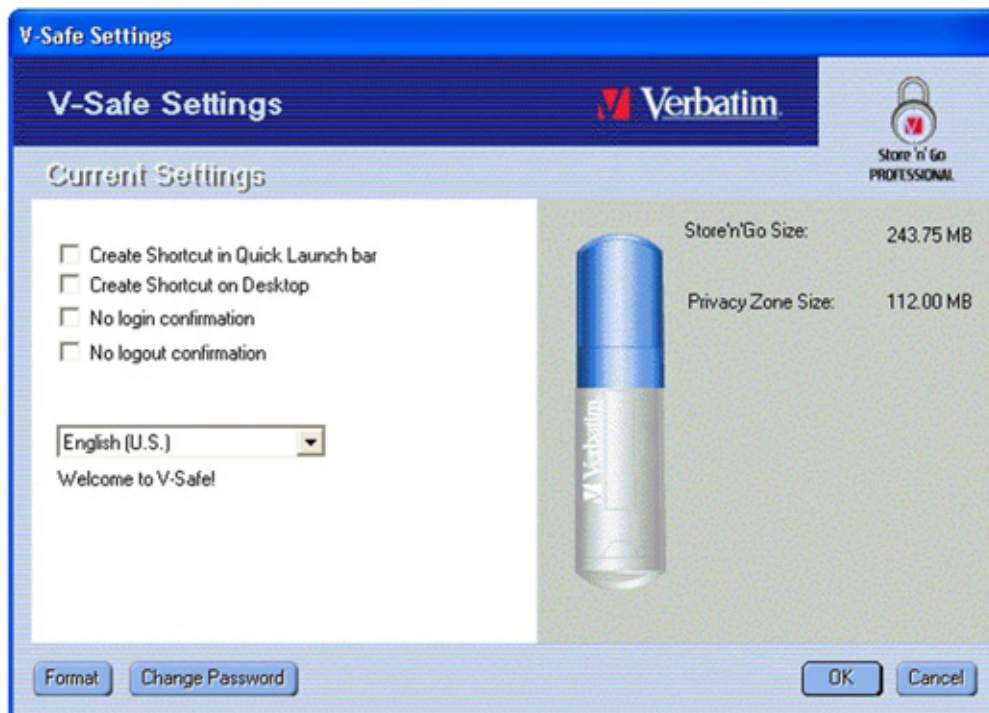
V-Safe Settings

V-Safe Settings

Verbatim

Store 'n' Go PROFESSIONAL

Current Settings

Create Shortcut in Quick Launch bar

Create Shortcut on Desktop

No login confirmation

No logout confirmation

English (U.S.)

Welcome to V-Safe!

Verbatim

Store'n'Go Size: 243.75 MB

Privacy Zone Size: 112.00 MB

Format

Change Password

OK

Cancel